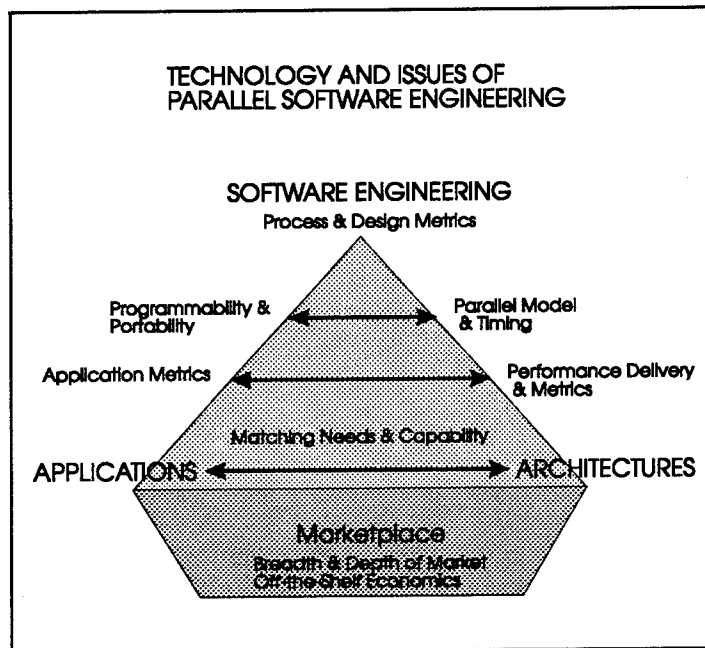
TECHNOLOGY AND ISSUES OF PARALLEL SOFTWARE ENGINEERING

SOFTWARE ENGINEERING

Process & Design Metrics

Programmability & Portability

Parallel Model & Timing

Application Metrics

Performance Delivery & Metrics

Matching Needs & Capability

APPLICATIONS

ARCHITECTURES

Marketplace

Breadth & Depth of Market

Off-the-Shelf Economics